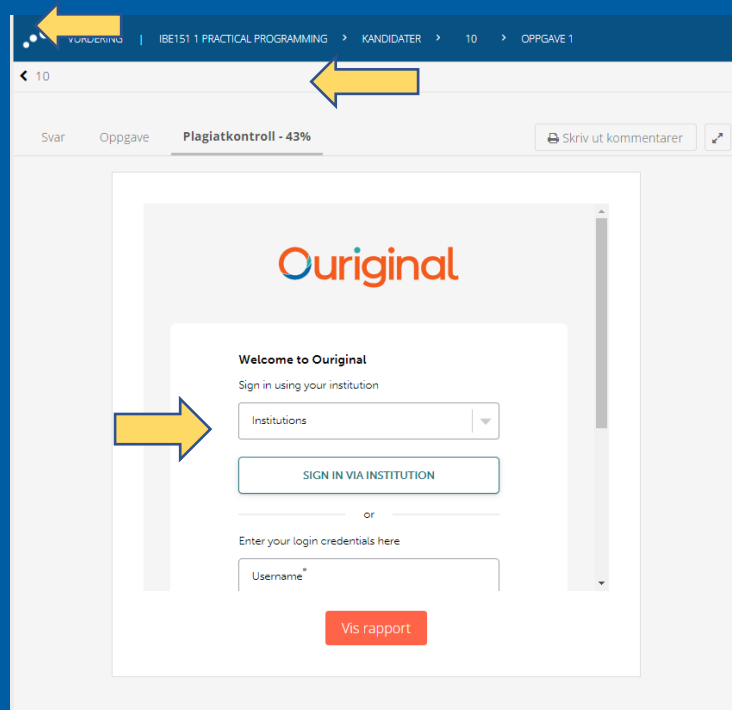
VURDERING | IBE151 1 PRACTICAL PROGRAMMING > KANDIDATER > 10 > OPPGAVE 1

< 10

Svar Oppgave Plagiatkontroll - 43%

Skriv ut kommentarer

Ouriginal

Welcome to Ouriginal

Sign in using your institution

Institutions

SIGN IN VIA INSTITUTION

or

Enter your login credentials here

Username*

Vis rapport